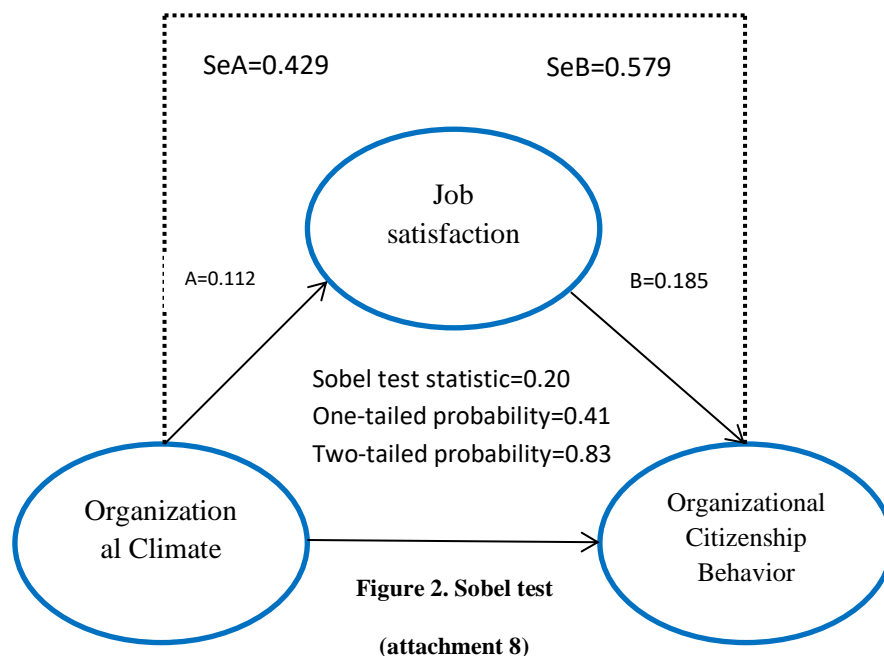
SeA=0.429

SeB=0.579

Job satisfaction

A=0.112

B=0.185

Sobel test statistic=0.20
One-tailed probability=0.41
Two-tailed probability=0.83

Organization al Climate

Organizational Citizenship Behavior

Figure 2. Sobel test

(attachment 8)